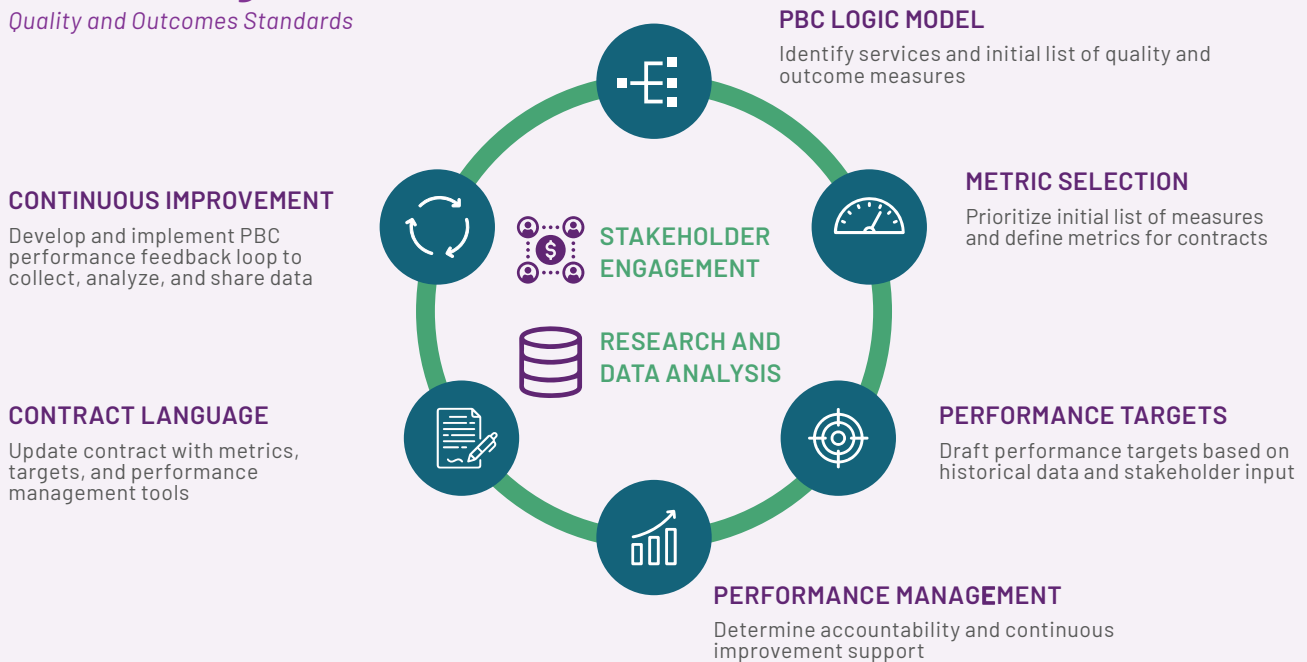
Quality and Outcomes Standards

PBC LOGIC MODEL
Identify services and initial list of quality and outcome measures

METRIC SELECTION
Prioritize initial list of measures and define metrics for contracts

PERFORMANCE TARGETS
Draft performance targets based on historical data and stakeholder input

PERFORMANCE MANAGEMENT
Determine accountability and continuous improvement support

CONTRACT LANGUAGE
Update contract with metrics, targets, and performance management tools

CONTINUOUS IMPROVEMENT
Develop and implement PBC performance feedback loop to collect, analyze, and share data

STAKEHOLDER ENGAGEMENT

RESEARCH AND DATA ANALYSIS